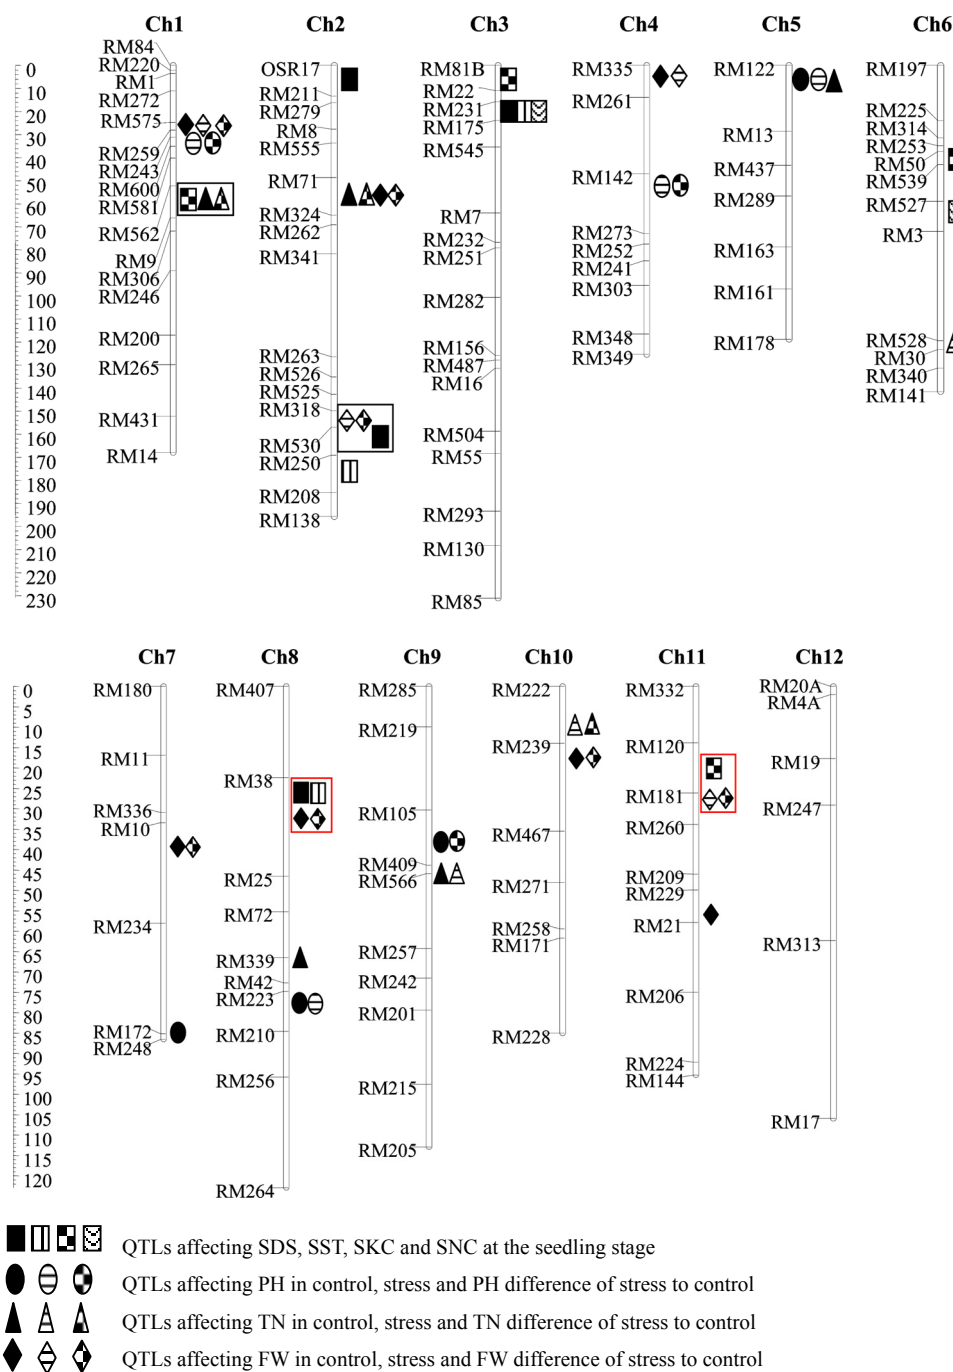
Ch1 Ch2 Ch3 Ch4 Ch5 Ch6

0
10
20
30
40
50
60
70
80
90
100
110
120
130
140
150
160
170
180
190
200
210
220
230

RM84
RM220
RM1
RM272
RM575
RM259
RM243
RM600
RM581
RM562
RM9
RM306
RM246
RM200
RM265
RM431
RM14

OSR17
RM211
RM279
RM8
RM555
RM71
RM324
RM262
RM341
RM263
RM526
RM525
RM318
RM530
RM250
RM208
RM138

RM81B
RM22
RM231
RM175
RM545
RM7
RM232
RM251
RM282
RM156
RM487
RM16
RM504
RM55
RM293
RM130
RM85

RM335
RM261
RM142
RM273
RM252
RM241
RM303
RM348
RM349

RM122
RM13
RM437
RM289
RM163
RM161
RM178

RM197
RM225
RM314
RM253
RM50
RM539
RM527
RM3
RM528
RM30
RM340
RM141

Ch7 Ch8 Ch9 Ch10 Ch11 Ch12

0
5
10
15
20
25
30
35
40
45
50
55
60
65
70
75
80
85
90
95
100
105
110
115
120

RM180
RM11
RM336
RM10
RM234
RM172
RM248

RM407
RM38
RM25
RM72
RM339
RM42
RM223
RM210
RM256
RM264

RM285
RM219
RM105
RM409
RM566
RM257
RM242
RM201
RM215
RM205

RM222
RM239
RM467
RM271
RM258
RM171
RM228

RM332
RM120
RM181
RM260
RM209
RM229
RM21
RM206
RM224
RM144

RM20A
RM4A
RM19
RM247
RM313
RM17

QTLs affecting SDS, SST, SKC and SNC at the seedling stage
QTLs affecting PH in control, stress and PH difference of stress to control
QTLs affecting TN in control, stress and TN difference of stress to control
QTLs affecting FW in control, stress and FW difference of stress to control